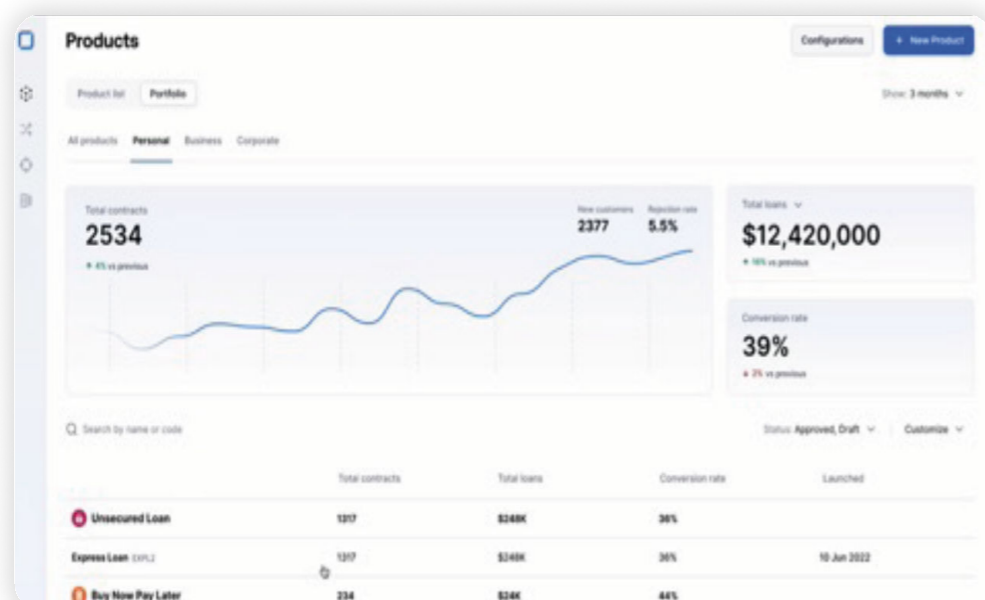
Products

Configurations

+ New Product

Product list

Portfolio

Show: 3 months

All products

Personal

Business

Corporate

Total contracts

2534

4% vs previous

New customers

2377

Rejection rate

5.5%

Total loans

$12,420,000

16% vs previous

Conversion rate

39%

2% vs previous

Search by name or code

Status: Approved, Draft

Customize

| | Total contracts | Total loans | Conversion rate | Launched |
|---|---|---|---|---|
| Unsecured Loan | 1317 | $248K | 36% | |
| Express Loan EXPL2 | 1317 | $248K | 36% | 10 Jun 2022 |
| Buy Now Pay Later | 234 | $24K | 44% | |